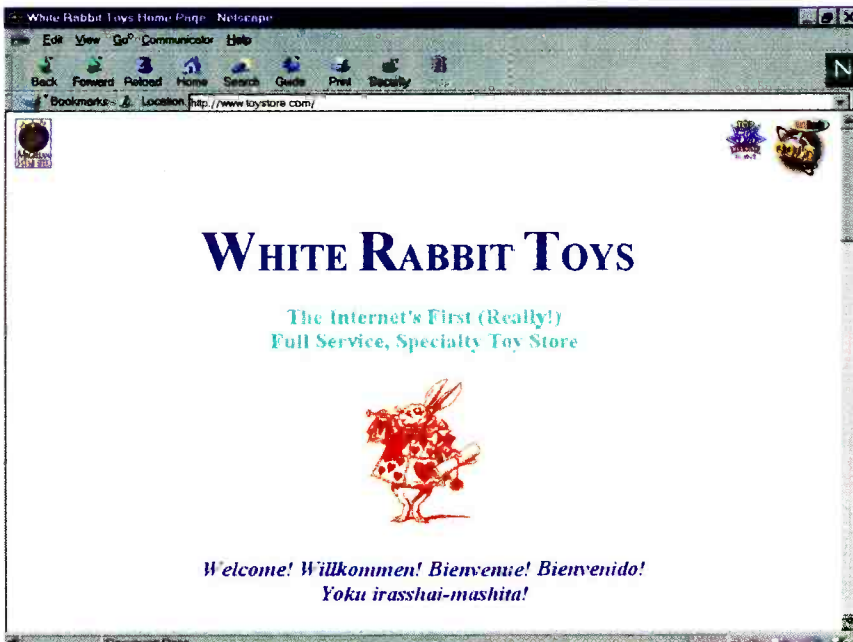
White Rabbit Toys Home Page - Netscape

File Edit View Go Communicator Help

Back Forward Reload Home Search Guide Print Security

Bookmarks Location: http://www.toystore.com/

N

WHITE RABBIT TOYS

The Internet's First (Really!)
Full Service, Specialty Toy Store

Welcome! Willkommen! Bienvenue! Bienvenido!
Yoku irasshai-mashita!